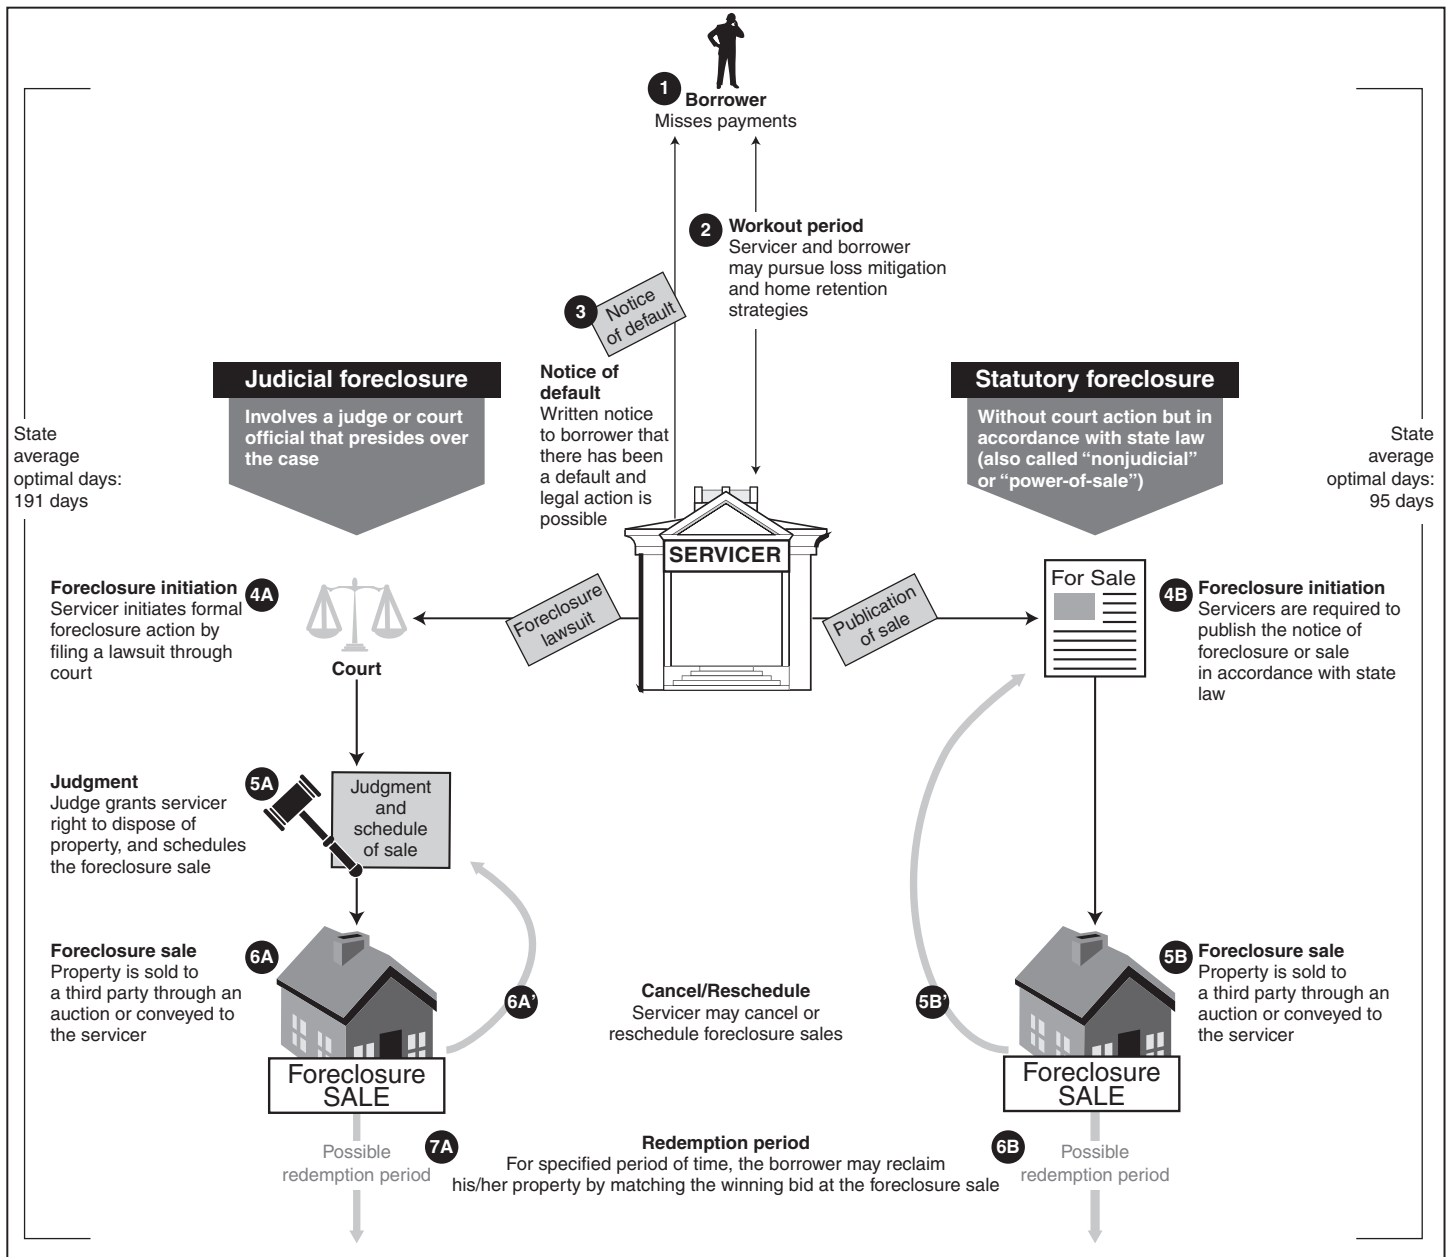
1 Borrower
Misses payments

2 Workout period
Servicer and borrower may pursue loss mitigation and home retention strategies

3 Notice of default

Notice of default
Written notice to borrower that there has been a default and legal action is possible

Judicial foreclosure
Involves a judge or court official that presides over the case

Statutory foreclosure
Without court action but in accordance with state law (also called "nonjudicial" or "power-of-sale")

State average optimal days: 191 days

State average optimal days: 95 days

SERVICER

Foreclosure lawsuit

Publication of sale

Foreclosure initiation
Servicer initiates formal foreclosure action by filing a lawsuit through court
4A

Court

For Sale

4B Foreclosure initiation
Servicers are required to publish the notice of foreclosure or sale in accordance with state law

Judgment
Judge grants servicer right to dispose of property, and schedules the foreclosure sale
5A

Judgment and schedule of sale

Foreclosure sale
Property is sold to a third party through an auction or conveyed to the servicer
6A

6A'

Cancel/Reschedule
Servicer may cancel or reschedule foreclosure sales

5B'

5B Foreclosure sale
Property is sold to a third party through an auction or conveyed to the servicer

Foreclosure SALE

Foreclosure SALE

Possible redemption period

7A

Redemption period
For specified period of time, the borrower may reclaim his/her property by matching the winning bid at the foreclosure sale

6B

Possible redemption period